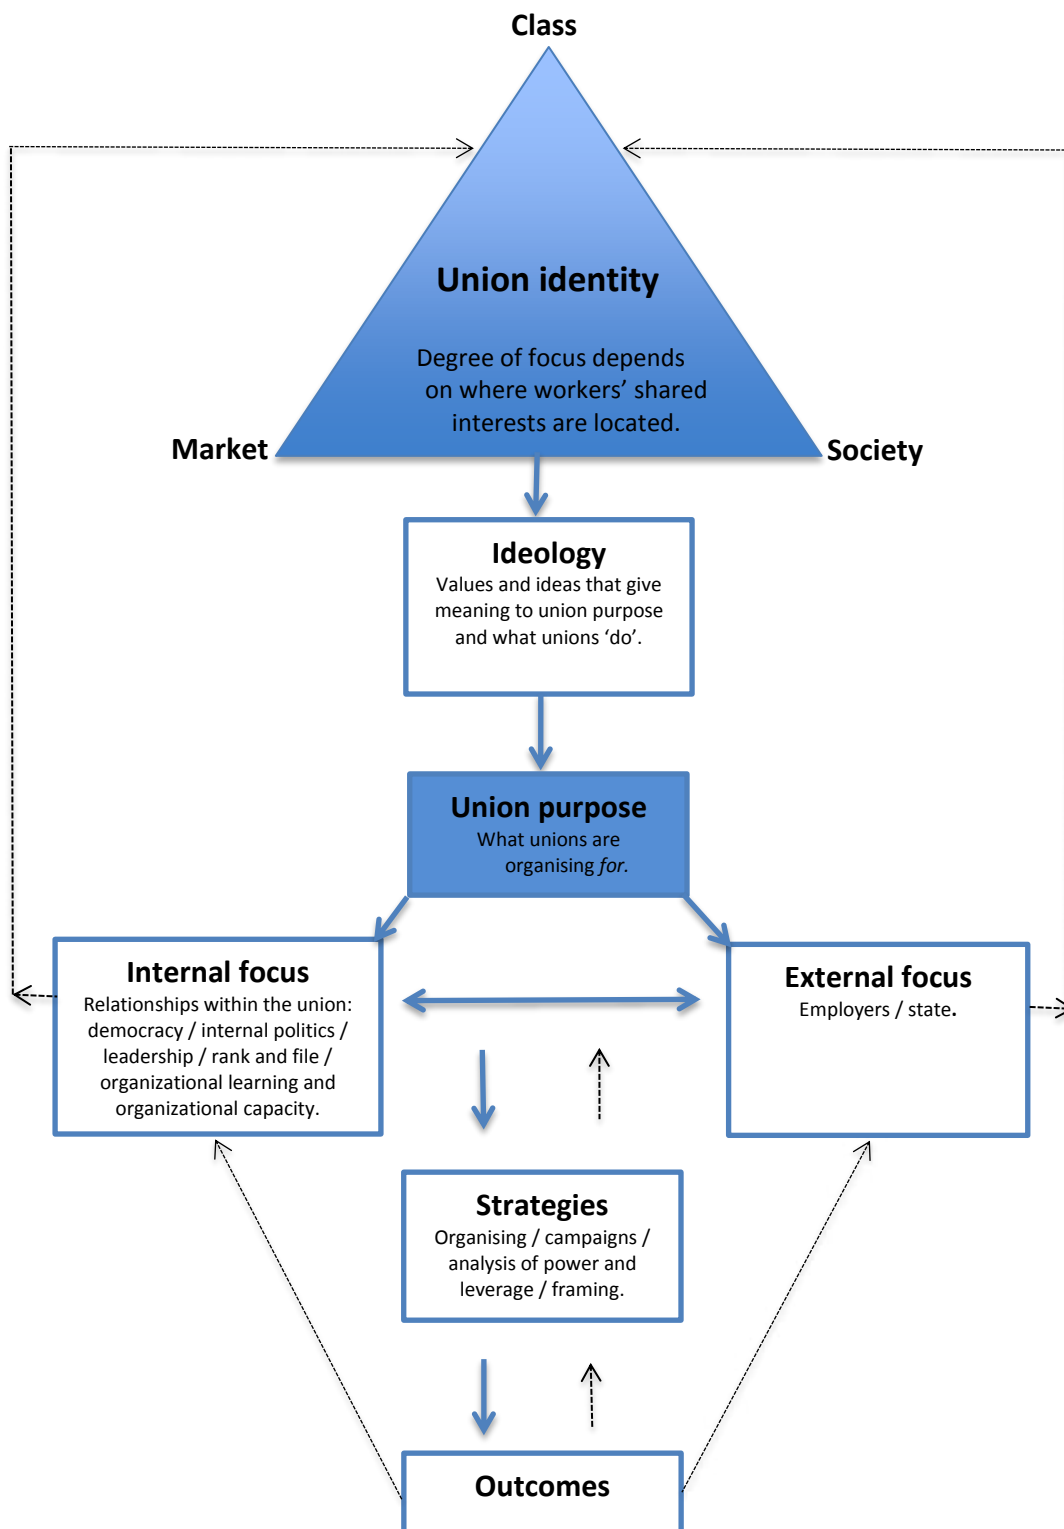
Class

Union identity

Degree of focus depends on where workers' shared interests are located.

Market

Society

Ideology
Values and ideas that give meaning to union purpose and what unions 'do'.

Union purpose
What unions are organising *for.*

Internal focus
Relationships within the union: democracy / internal politics / leadership / rank and file / organizational learning and organizational capacity.

External focus
Employers / state.

Strategies
Organising / campaigns / analysis of power and leverage / framing.

Outcomes